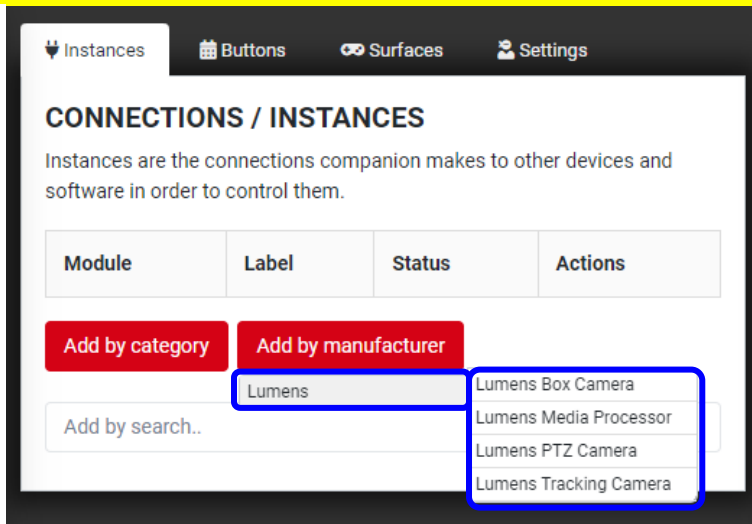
Instances Buttons Surfaces Settings

CONNECTIONS / INSTANCES

Instances are the connections companion makes to other devices and software in order to control them.

| Module | Label | Status | Actions |
|---|---|---|---|

Add by category Add by manufacturer

Lumens

Lumens Box Camera
Lumens Media Processor
Lumens PTZ Camera
Lumens Tracking Camera

Add by search..